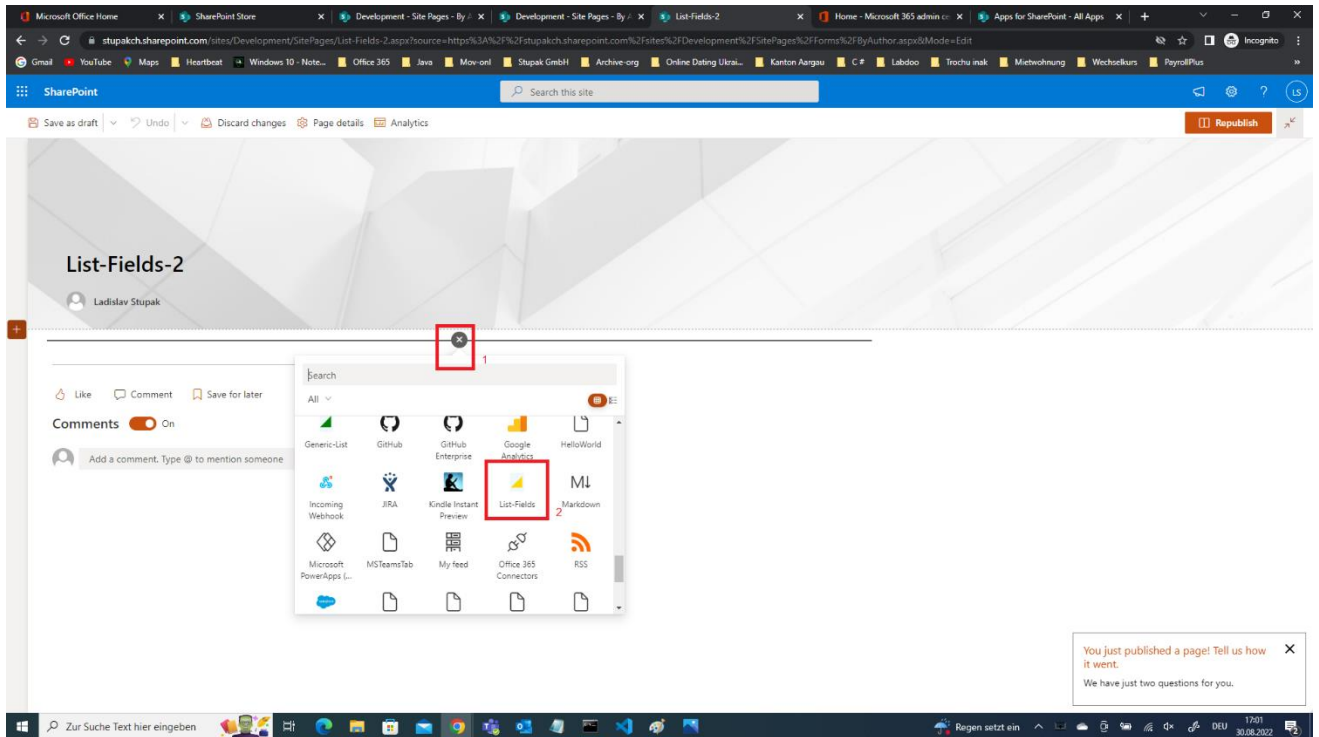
Microsoft Office Home | SharePoint Store | Development - Site Pages - By A | Development - Site Pages - By A | List-Fields-2 | Home - Microsoft 365 admin ce | Apps for SharePoint - All Apps

stupakch.sharepoint.com/sites/Development/SitePages/List-Fields-2.aspx?source=https%3A%2F%2Fstupakch.sharepoint.com%2Fsites%2FDevelopment%2FSitePages%2FForms%2FByAuthor.aspx&Mode=Edit

Incognito

Gmail | YouTube | Maps | Heartbeat | Windows 10 - Note... | Office 365 | Java | Mov-onl | Stupak GmbH | Archive-org | Online Dating Ukrai... | Kanton Aargau | C# | Labdoo | Trochu inak | Mietwohnung | Wechselkurs | PayrollPlus

SharePoint

Search this site

LS

Save as draft | Undo | Discard changes | Page details | Analytics

Republish

List-Fields-2

Ladislav Stupak

1

Search

All

Generic-List | GitHub | GitHub Enterprise | Google Analytics | HelloWorld

Incoming Webhook | JIRA | Kindle Instant Preview | List-Fields | Markdown

2

Microsoft PowerApps (... | MSTeamsTab | My feed | Office 365 Connectors | RSS

Like | Comment | Save for later

Comments On

Add a comment. Type @ to mention someone

You just published a page! Tell us how it went.

We have just two questions for you.

Zur Suche Text hier eingeben

Regen setzt ein | DEU | 17:01 | 30.08.2022